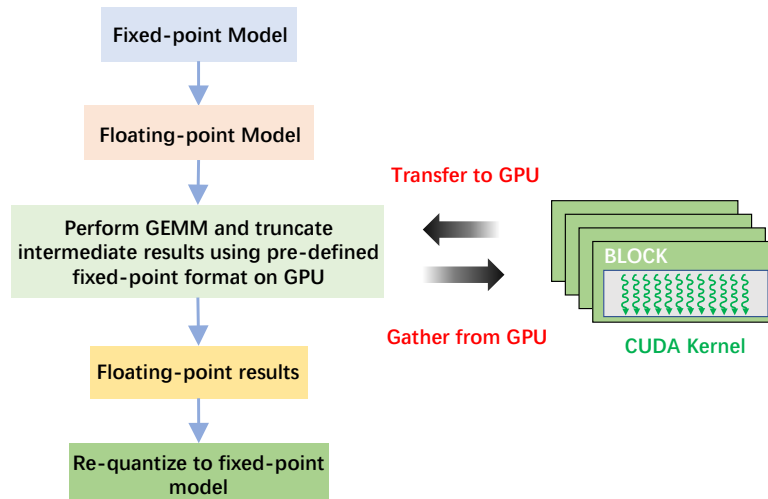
Fixed-point Model

Floating-point Model

Perform GEMM and truncate intermediate results using pre-defined fixed-point format on GPU

Floating-point results

Re-quantize to fixed-point model

Transfer to GPU

Gather from GPU

BLOCK

CUDA Kernel